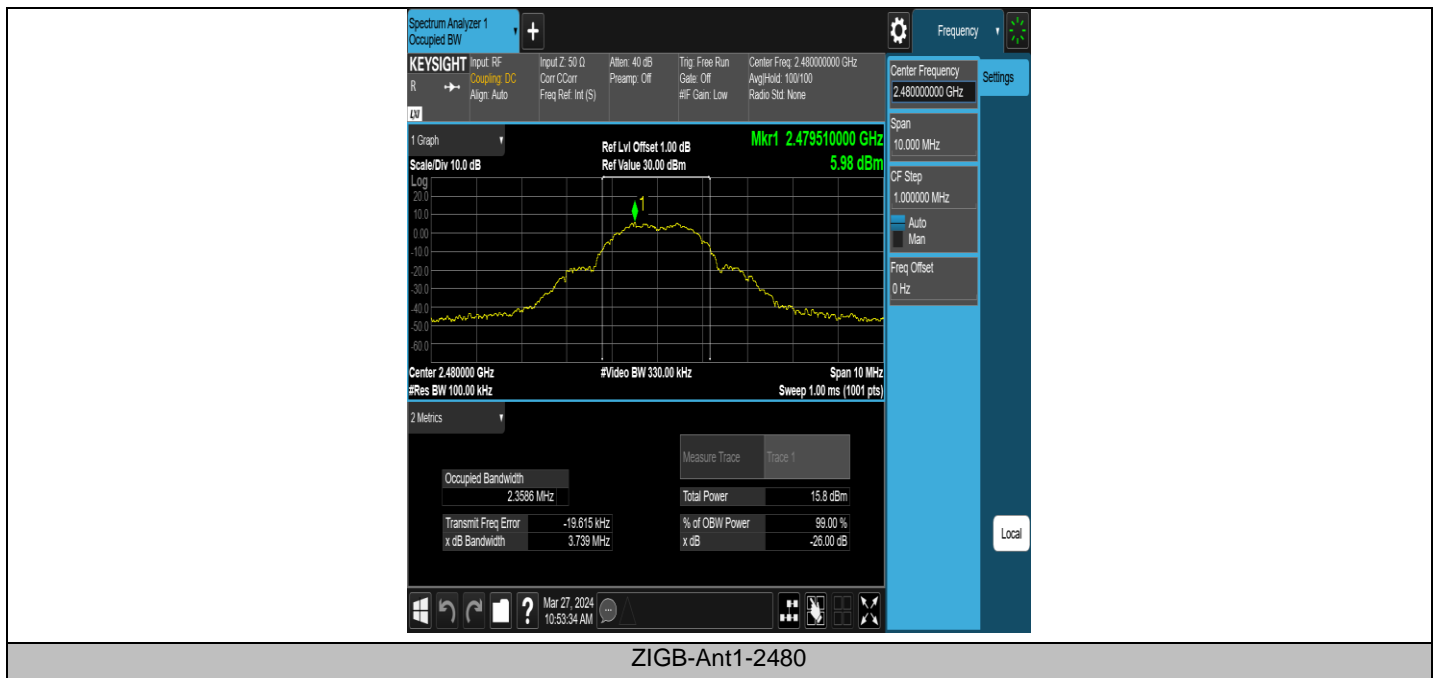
Spectrum Analyzer 1
Occupied BW

Frequency

KEYSIGHT
R

Input: RF
Coupling: DC
Align: Auto

Input Z: 50 Ω
Corr CCorr
Freq Ref: Int (S)

Atten: 40 dB
Preamp: Off

Trig: Free Run
Gate: Off
#IF Gain: Low

Center Freq: 2.480000000 GHz
Avg|Hold: 100/100
Radio Std: None

LXI

1 Graph

Scale/Div 10.0 dB

Ref Lvl Offset 1.00 dB
Ref Value 30.00 dBm

Mkr1 2.479510000 GHz
5.98 dBm

Log
20.0
10.0
0.00
-10.0
-20.0
-30.0
-40.0
-50.0
-60.0

1

Center 2.480000 GHz
#Res BW 100.00 kHz

#Video BW 330.00 kHz

Span 10 MHz
Sweep 1.00 ms (1001 pts)

2 Metrics

| Occupied Bandwidth |
|---|
| 2.3586 MHz |

| Measure Trace | Trace 1 |
|---|---|
| Total Power | 15.8 dBm |
| % of OBW Power | 99.00 % |
| x dB | -26.00 dB |

| Transmit Freq Error | -19.615 kHz |
|---|---|
| x dB Bandwidth | 3.739 MHz |

Center Frequency
2.480000000 GHz

Settings

Span
10.000 MHz

CF Step
1.000000 MHz
Auto
Man

Freq Offset
0 Hz

Local

Mar 27, 2024
10:53:34 AM

ZIGB-Ant1-2480